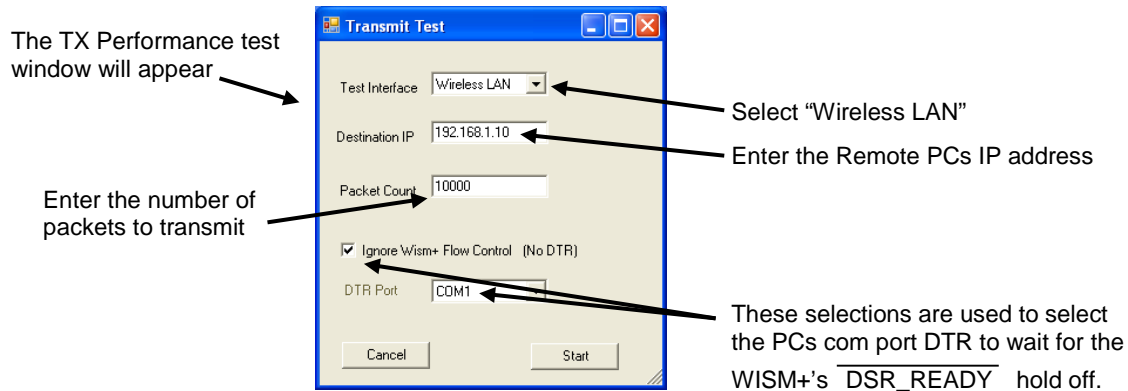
The TX Performance test window will appear

Transmit Test

Test Interface
Wireless LAN

Select “Wireless LAN”

Destination IP
192.168.1.10

Enter the Remote PCs IP address

Enter the number of packets to transmit

Packet Count
10000

Ignore Wism+ Flow Control (No DTR)

DTR Port
COM1

These selections are used to select the PCs com port DTR to wait for the WISM+’s $\overline{\text{DSR\_READY}}$ hold off.

Cancel
Start